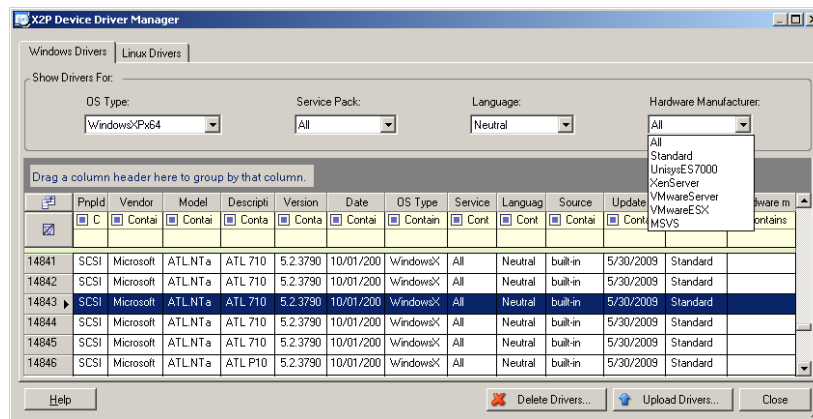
X2P Device Driver Manager

Windows Drivers | Linux Drivers

Show Drivers For:

OS Type: WindowsXPx64
Service Pack: All
Language: Neutral
Hardware Manufacturer: All

All
Standard
UnisysES7000
XenServer
VMwareServer
VMwareESX
MSVS

Drag a column header here to group by that column.

| | PnpId | Vendor | Model | Descripti | Version | Date | OS Type | Service | Languag | Source | Update | ardware m |
|---|---|---|---|---|---|---|---|---|---|---|---|---|
| | C | Contai | Contai | Conta | Conta | Contai | Contain | Cont | Cont | Contai | Conta | ontains |
| 14841 | SCSI | Microsoft | ATL.NTa | ATL 710 | 5.2.3790 | 10/01/200 | WindowsX | All | Neutral | built-in | 5/30/2009 | Standard |
| 14842 | SCSI | Microsoft | ATL.NTa | ATL 710 | 5.2.3790 | 10/01/200 | WindowsX | All | Neutral | built-in | 5/30/2009 | Standard |
| 14843 | SCSI | Microsoft | ATL.NTa | ATL 710 | 5.2.3790 | 10/01/200 | WindowsX | All | Neutral | built-in | 5/30/2009 | Standard |
| 14844 | SCSI | Microsoft | ATL.NTa | ATL 710 | 5.2.3790 | 10/01/200 | WindowsX | All | Neutral | built-in | 5/30/2009 | Standard |
| 14845 | SCSI | Microsoft | ATL.NTa | ATL 710 | 5.2.3790 | 10/01/200 | WindowsX | All | Neutral | built-in | 5/30/2009 | Standard |
| 14846 | SCSI | Microsoft | ATL.NTa | ATL P10 | 5.2.3790 | 10/01/200 | WindowsX | All | Neutral | built-in | 5/30/2009 | Standard |

Help | Delete Drivers... | Upload Drivers... | Close